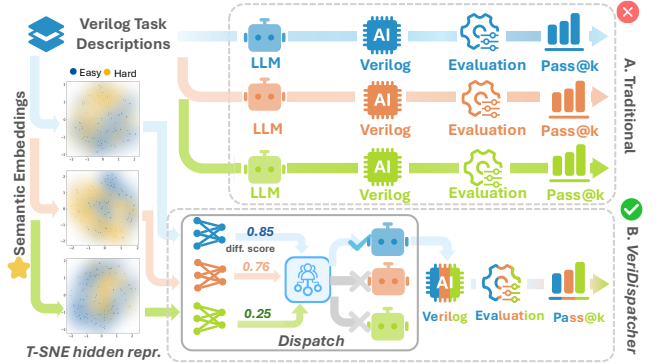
Verilog Task Descriptions

Easy Hard

Semantic Embeddings

T-SNE hidden repr.

LLM
AI
Verilog
Evaluation
Pass@k

LLM
AI
Verilog
Evaluation
Pass@k

LLM
AI
Verilog
Evaluation
Pass@k

A. Traditional

0.85
diff. score
0.76
0.25
Dispatch

AI
Verilog
Evaluation
Pass@k

B. VeriDispatcher